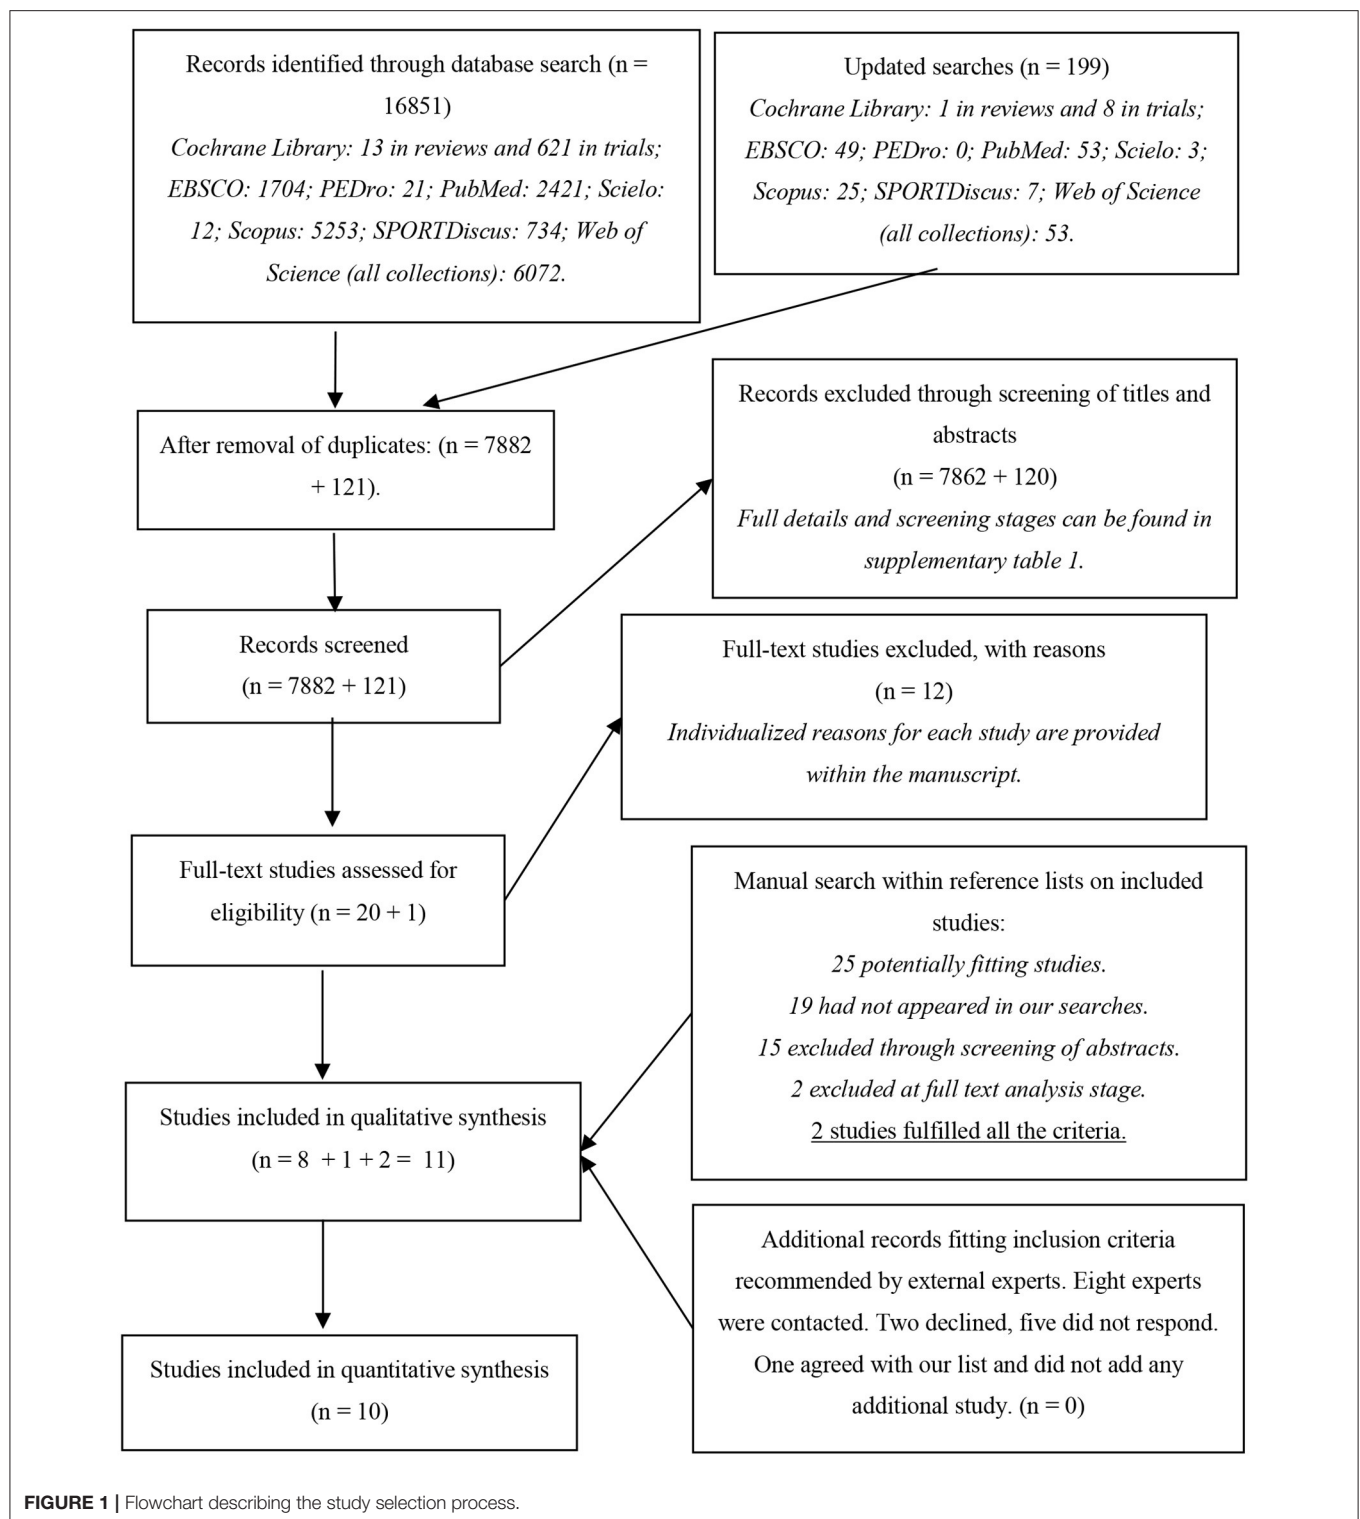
Records identified through database search (n = 16851)
Cochrane Library: 13 in reviews and 621 in trials; EBSCO: 1704; PEDro: 21; PubMed: 2421; Scielo: 12; Scopus: 5253; SPORTDiscus: 734; Web of Science (all collections): 6072.

Updated searches (n = 199)
Cochrane Library: 1 in reviews and 8 in trials; EBSCO: 49; PEDro: 0; PubMed: 53; Scielo: 3; Scopus: 25; SPORTDiscus: 7; Web of Science (all collections): 53.

After removal of duplicates: (n = 7882 + 121).

Records excluded through screening of titles and abstracts
(n = 7862 + 120)
Full details and screening stages can be found in supplementary table 1.

Records screened
(n = 7882 + 121)

Full-text studies excluded, with reasons
(n = 12)
Individualized reasons for each study are provided within the manuscript.

Full-text studies assessed for eligibility (n = 20 + 1)

Manual search within reference lists on included studies:
25 potentially fitting studies.
19 had not appeared in our searches.
15 excluded through screening of abstracts.
2 excluded at full text analysis stage.
2 studies fulfilled all the criteria.

Studies included in qualitative synthesis
(n = 8 + 1 + 2 = 11)

Additional records fitting inclusion criteria recommended by external experts. Eight experts were contacted. Two declined, five did not respond. One agreed with our list and did not add any additional study. (n = 0)

Studies included in quantitative synthesis
(n = 10)

FIGURE 1 | Flowchart describing the study selection process.